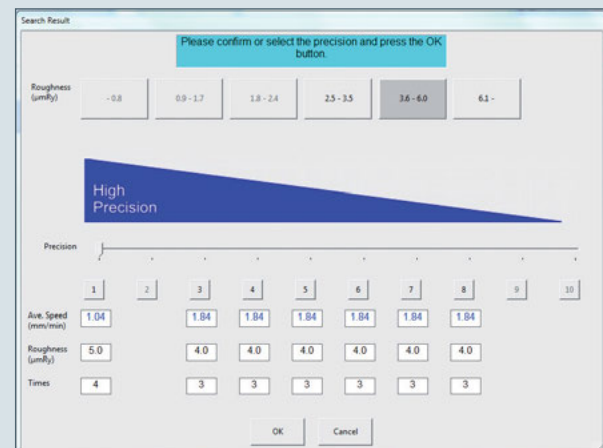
Search Result

Please confirm or select the precision and press the OK button.

Roughness (μmRy)

- 0.8

0.9 - 1.7

1.8 - 2.4

2.5 - 3.5

3.6 - 6.0

6.1 -

High Precision

Precision

| | 1 | 2 | 3 | 4 | 5 | 6 | 7 | 8 | 9 | 10 |
|---|---|---|---|---|---|---|---|---|---|---|
| Ave. Speed (mm/min) | 1.04 | | 1.84 | 1.84 | 1.84 | 1.84 | 1.84 | 1.84 | | |
| Roughness (μmRy) | 5.0 | | 4.0 | 4.0 | 4.0 | 4.0 | 4.0 | 4.0 | | |
| Times | 4 | | 3 | 3 | 3 | 3 | 3 | 3 | | |

OK

Cancel